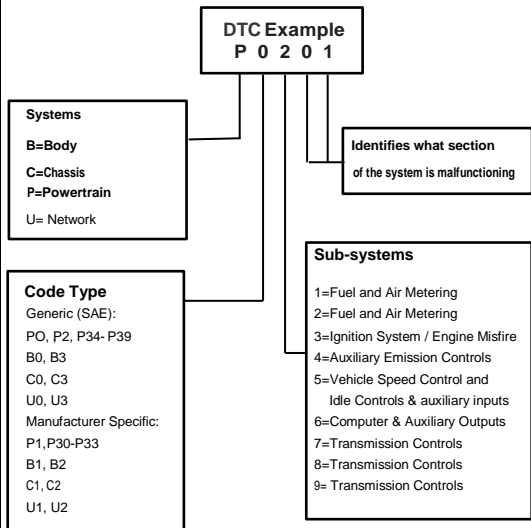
DTC Example
P 0 2 0 1

Systems
B=Body
C=Chassis
P=Powertrain
U= Network

Identifies what section of the system is malfunctioning

Sub-systems
1=Fuel and Air Metering
2=Fuel and Air Metering
3=Ignition System / Engine Misfire
4=Auxiliary Emission Controls
5=Vehicle Speed Control and Idle Controls & auxiliary inputs
6=Computer & Auxiliary Outputs
7=Transmission Controls
8=Transmission Controls
9= Transmission Controls

Code Type
Generic (SAE):
PO, P2, P34- P39
B0, B3
C0, C3
U0, U3
Manufacturer Specific:
P1,P30-P33
B1, B2
C1, C2
U1, U2